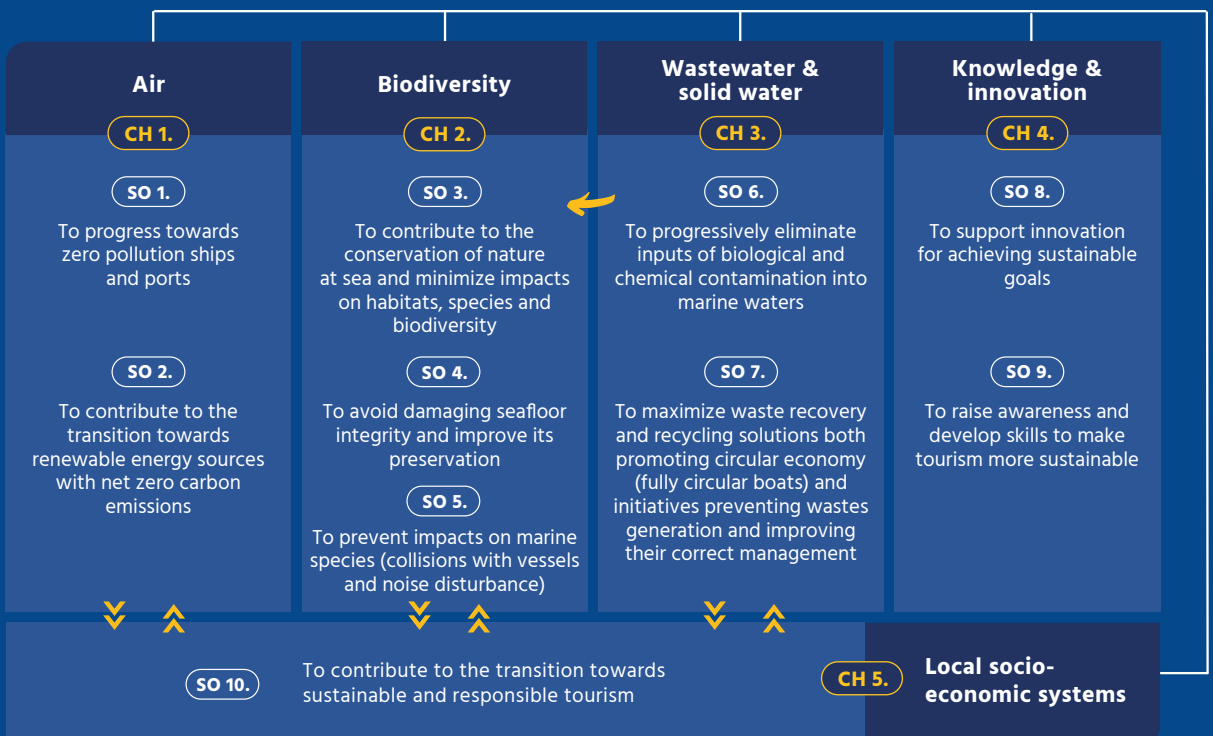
Air

CH 1.

SO 1.

To progress towards zero pollution ships and ports

SO 2.

To contribute to the transition towards renewable energy sources with net zero carbon emissions

Biodiversity

CH 2.

SO 3.

To contribute to the conservation of nature at sea and minimize impacts on habitats, species and biodiversity

SO 4.

To avoid damaging seafloor integrity and improve its preservation

SO 5.

To prevent impacts on marine species (collisions with vessels and noise disturbance)

Wastewater & solid water

CH 3.

SO 6.

To progressively eliminate inputs of biological and chemical contamination into marine waters

SO 7.

To maximize waste recovery and recycling solutions both promoting circular economy (fully circular boats) and initiatives preventing wastes generation and improving their correct management

Knowledge & innovation

CH 4.

SO 8.

To support innovation for achieving sustainable goals

SO 9.

To raise awareness and develop skills to make tourism more sustainable

SO 10.

To contribute to the transition towards sustainable and responsible tourism

CH 5.

Local socio-economic systems